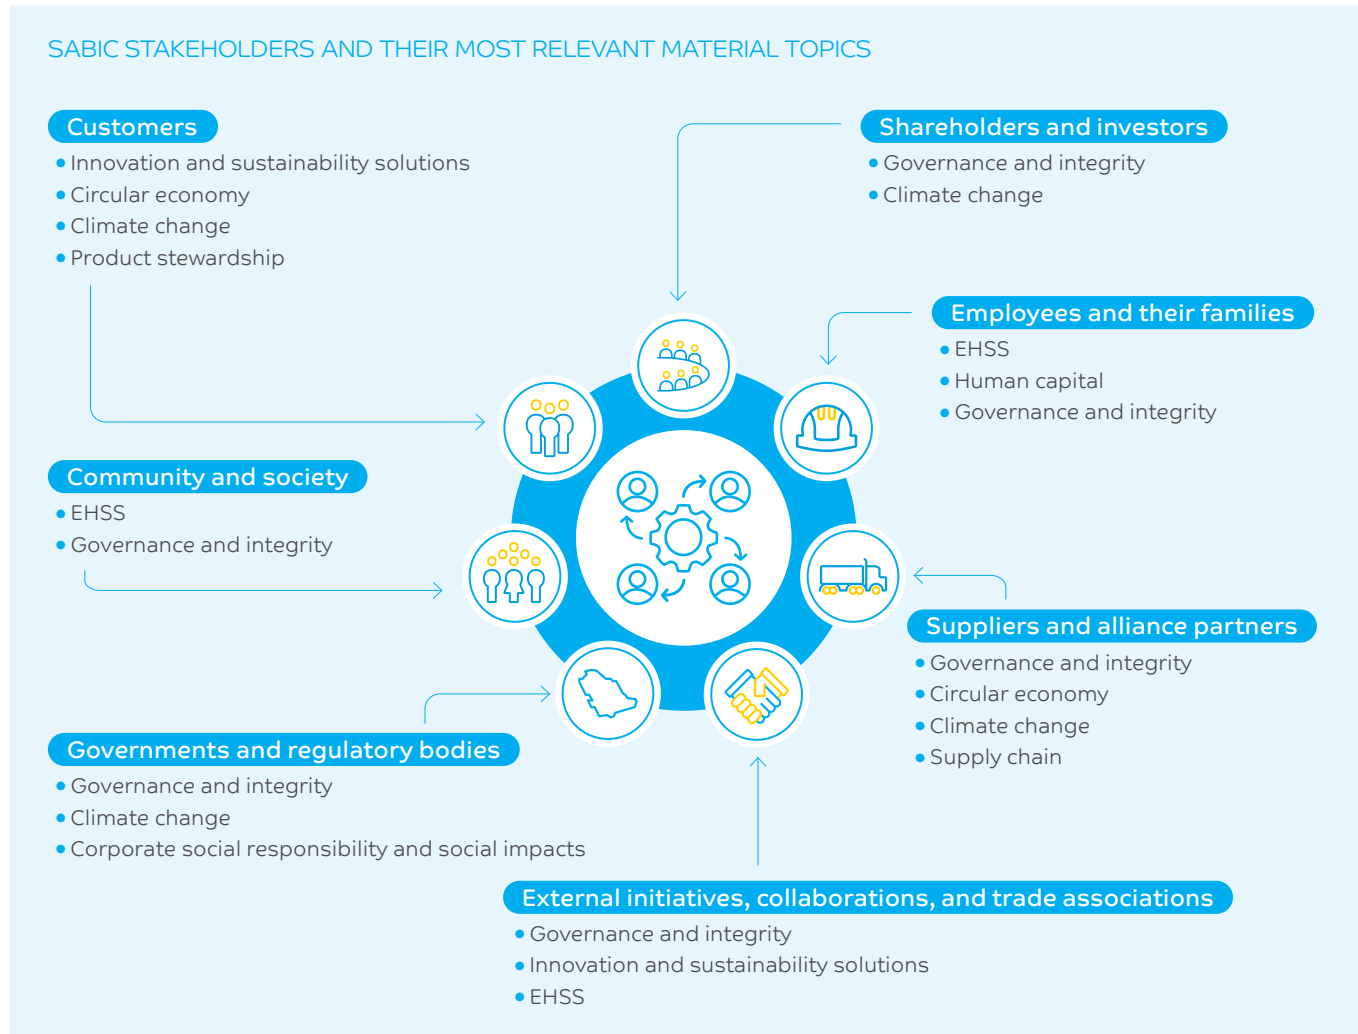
SABIC STAKEHOLDERS AND THEIR MOST RELEVANT MATERIAL TOPICS

Customers
• Innovation and sustainability solutions
• Circular economy
• Climate change
• Product stewardship

Shareholders and investors
• Governance and integrity
• Climate change

Employees and their families
• EHSS
• Human capital
• Governance and integrity

Community and society
• EHSS
• Governance and integrity

Suppliers and alliance partners
• Governance and integrity
• Circular economy
• Climate change
• Supply chain

Governments and regulatory bodies
• Governance and integrity
• Climate change
• Corporate social responsibility and social impacts

External initiatives, collaborations, and trade associations
• Governance and integrity
• Innovation and sustainability solutions
• EHSS